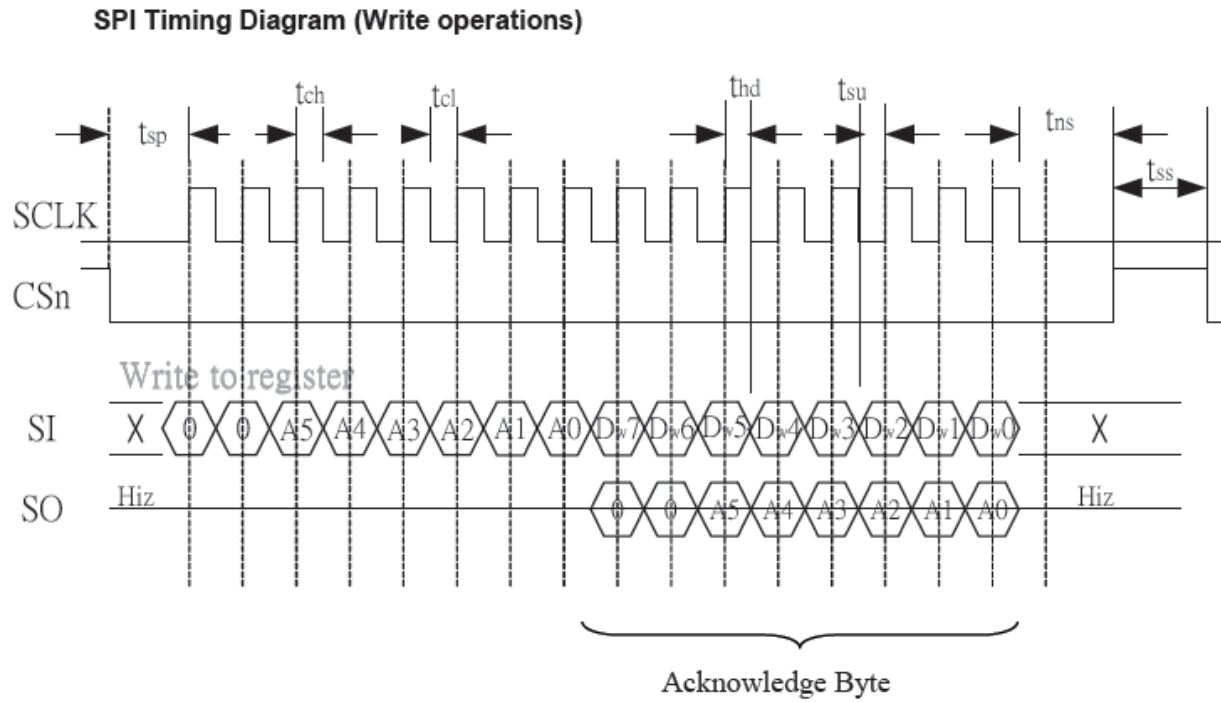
SPI Timing Diagram (Write operations)

$t_{sp}$
$t_{ch}$
$t_{cl}$
$t_{hd}$
$t_{su}$
$t_{ns}$
$t_{ss}$

SCLK

CSn

Write to register

SI X 0 0 A5 A4 A3 A2 A1 A0 $D_w7$ $D_w6$ $D_w5$ $D_w4$ $D_w3$ $D_w2$ $D_w1$ $D_w0$ X

SO Hiz 0 0 A5 A4 A3 A2 A1 A0 Hiz

Acknowledge Byte